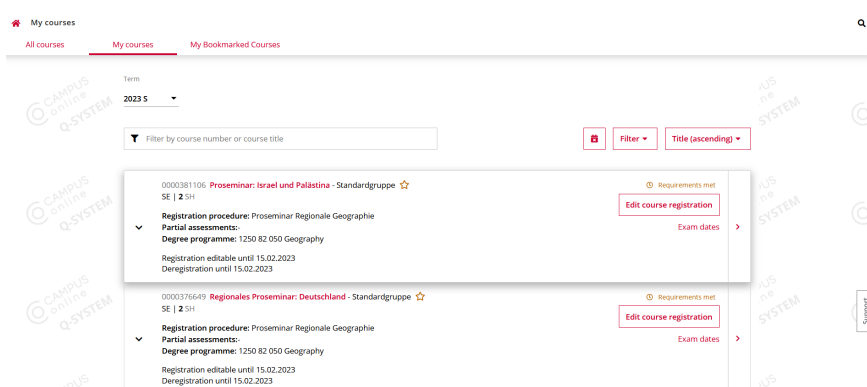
My courses

All courses My courses My Bookmarked Courses

CAMPUS online Q-SYSTEM

Term
2023 S

Filter by course number or course title

Filter Title (ascending)

0000381106 Proseminar: Israel und Palästina - Standardgruppe
SE | 2 SH
Registration procedure: Proseminar Regionale Geographie
Partial assessments:-
Degree programme: 1250 82 050 Geography

Registration editable until 15.02.2023
Deregistration until 15.02.2023

Requirements met
Edit course registration
Exam dates

0000376649 Regionales Proseminar: Deutschland - Standardgruppe
SE | 2 SH
Registration procedure: Proseminar Regionale Geographie
Partial assessments:-
Degree programme: 1250 82 050 Geography

Registration editable until 15.02.2023
Deregistration until 15.02.2023

Requirements met
Edit course registration
Exam dates

Support